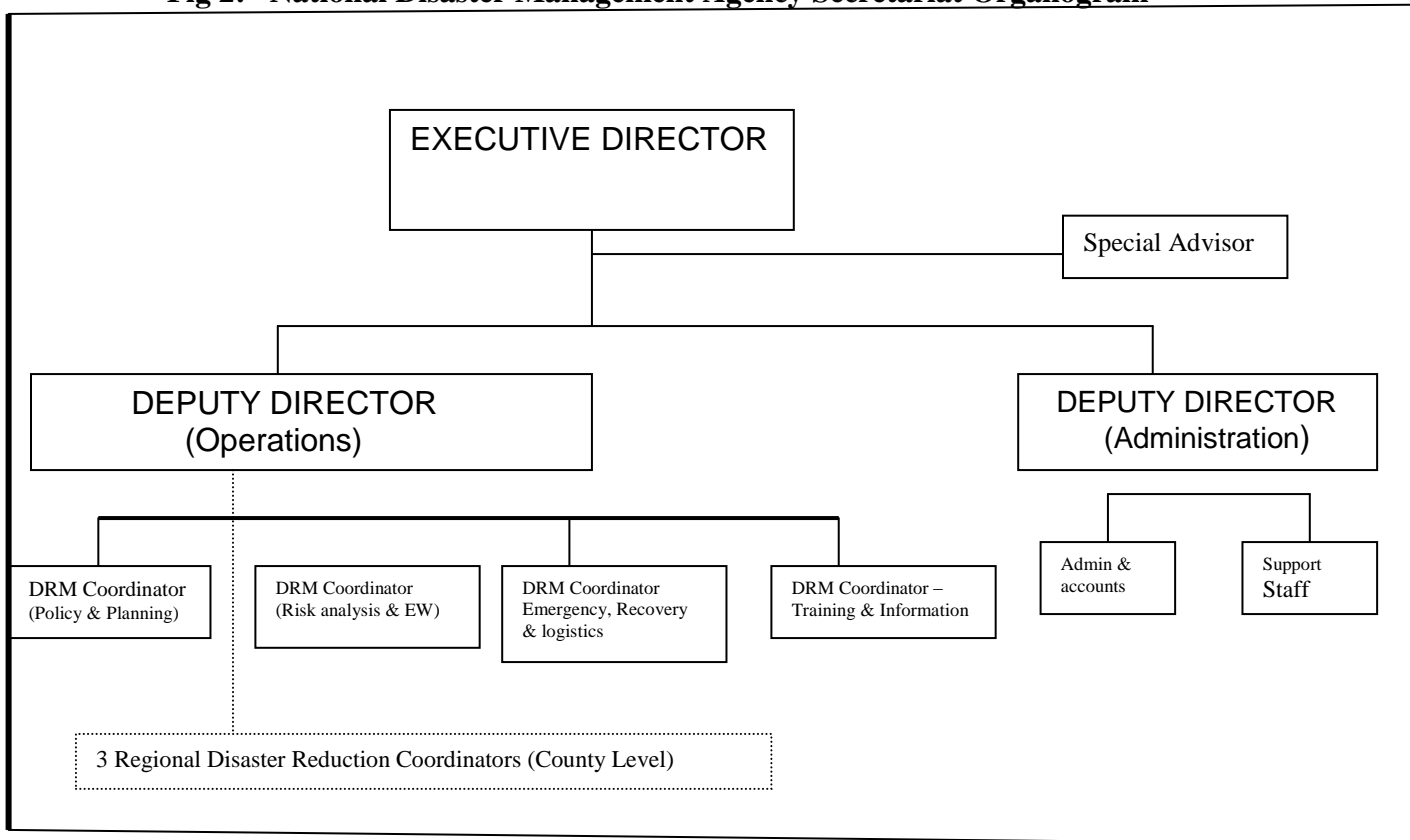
Fig 2. National Disaster Management Agency Secretariat Organogram

EXECUTIVE DIRECTOR

Special Advisor

DEPUTY DIRECTOR (Operations)

DEPUTY DIRECTOR (Administration)

DRM Coordinator (Policy & Planning)

DRM Coordinator (Risk analysis & EW)

DRM Coordinator Emergency, Recovery & logistics

DRM Coordinator – Training & Information

Admin & accounts

Support Staff

3 Regional Disaster Reduction Coordinators (County Level)